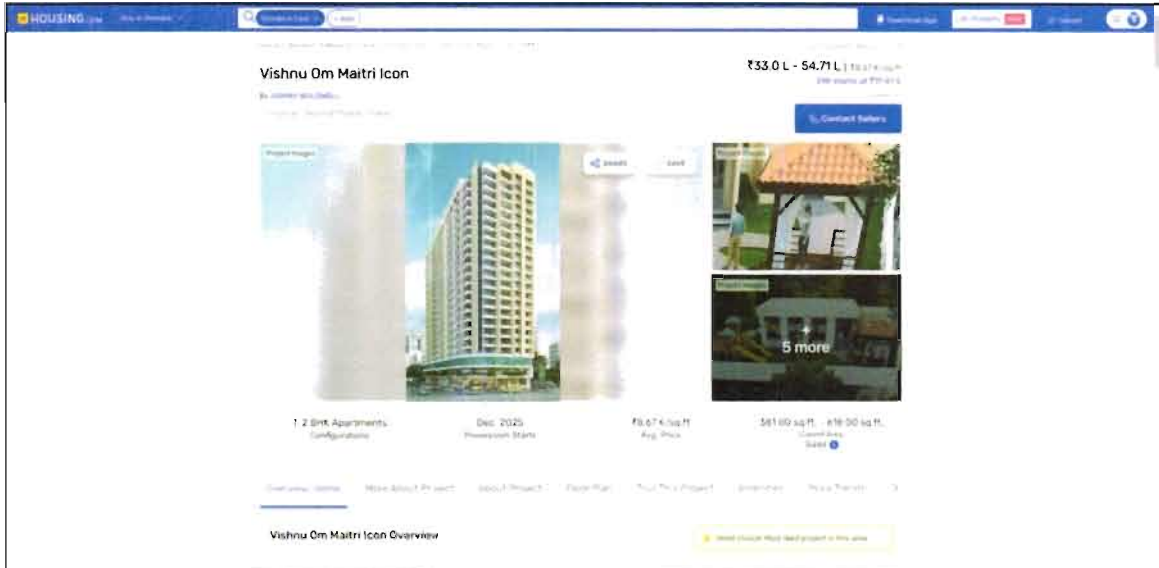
HOUSING.com

Vishnu Om Maitri Icon

₹33.0 L - 54.71 L

Contact Sellers

Project Images

Share

Save

Project Images

Project Images

5 more

1, 2 BHK Apartments
Configurations

Dec, 2025
Possession Starts

₹8.67 K/sq ft
Avg. Price

381.00 sq ft. - 618.00 sq ft.
Carpet Area

Overview

More About Project

About Project

Floor Plan

Tour This Project

Amenities

Price Trends

Vishnu Om Maitri Icon Overview